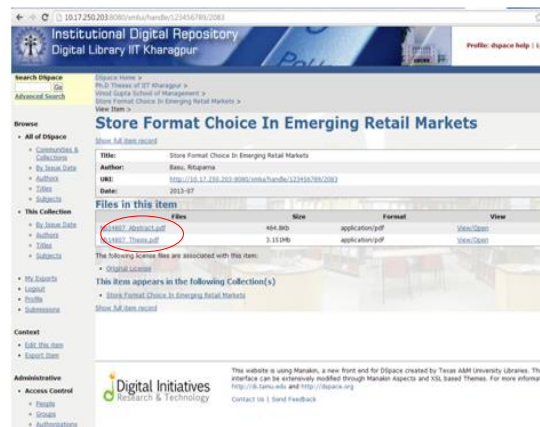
10.17.250.203:8080/xmlui/handle/123456789/2083

Institutional Digital Repository
Digital Library IIT Kharagpur

Profile: dspace help | L

Search DSpace
Go
Advanced Search

Browse
• All of DSpace
• Communities & Collections
• By Issue Date
• Authors
• Titles
• Subjects
• This Collection
• By Issue Date
• Authors
• Titles
• Subjects

• My Exports
• Logout
• Profile
• Submissions

Context
• Edit this item
• Export item

Administrative
• Access Control
• People
• Groups
• Authorizations

DSpace Home >
Ph.D Theses of IIT Kharagpur >
Vinod Gupta School of Management >
Store Format Choice In Emerging Retail Markets >
View Item >

Store Format Choice In Emerging Retail Markets

Show full item record

| Title: | Store Format Choice In Emerging Retail Markets |
|---|---|
| Author: | Basu, Rituparna |
| URI: | http://10.17.250.203:8080/xmlui/handle/123456789/2083 |
| Date: | 2015-07 |

Files in this item

| Files | Size | Format | View |
|---|---|---|---|
| NI14867_Abstract.pdf | 464.8Kb | application/pdf | View/Open |
| NI14867_Thesis.pdf | 3.151Mb | application/pdf | View/Open |

The following license files are associated with this item:
• Original License

This item appears in the following Collection(s)
• Store Format Choice In Emerging Retail Markets

Show full item record

Digital Initiatives
Research & Technology

This website is using Manakin, a new front end for DSpace created by Texas A&M University Libraries. Th interface can be extensively modified through Manakin Aspects and XSL based Themes. For more inform http://di.tamu.edu and http://dspace.org

Contact Us | Send Feedback